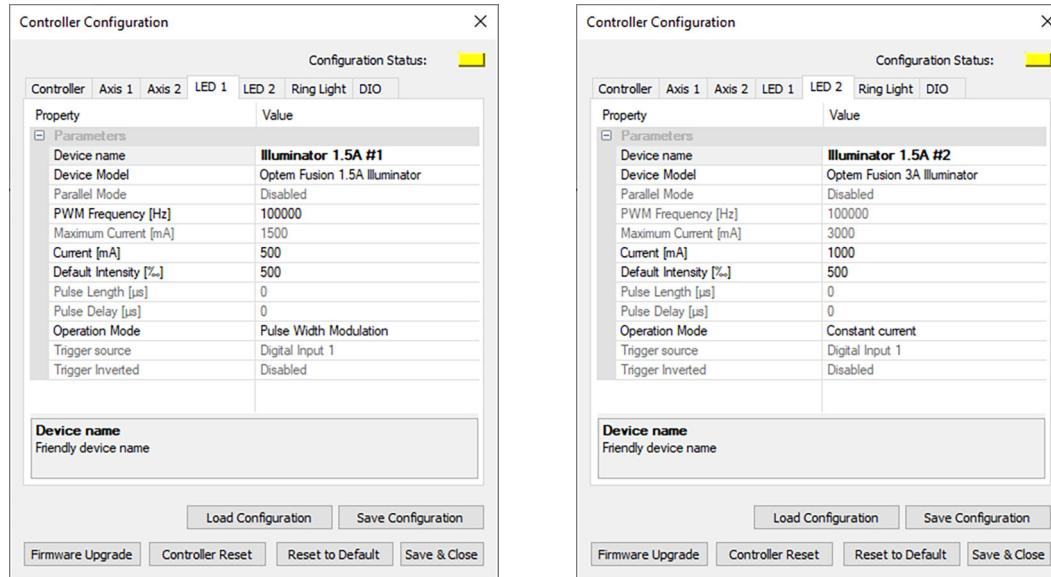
Controller Configuration

Configuration Status:

Controller | Axis 1 | Axis 2 | LED 1 | LED 2 | Ring Light | DIO

| Property | Value |
|---|---|
| ⊟ Parameters | |
| Device name | Illuminator 1.5A #1 |
| Device Model | Optem Fusion 1.5A Illuminator |
| Parallel Mode | Disabled |
| PWM Frequency [Hz] | 100000 |
| Maximum Current [mA] | 1500 |
| Current [mA] | 500 |
| Default Intensity [‰] | 500 |
| Pulse Length [µs] | 0 |
| Pulse Delay [µs] | 0 |
| Operation Mode | Pulse Width Modulation |
| Trigger source | Digital Input 1 |
| Trigger Inverted | Disabled |

Device name
Friendly device name

Load Configuration | Save Configuration

Firmware Upgrade | Controller Reset | Reset to Default | Save & Close

Controller Configuration

Configuration Status:

Controller | Axis 1 | Axis 2 | LED 1 | LED 2 | Ring Light | DIO

| Property | Value |
|---|---|
| ⊟ Parameters | |
| Device name | Illuminator 1.5A #2 |
| Device Model | Optem Fusion 3A Illuminator |
| Parallel Mode | Disabled |
| PWM Frequency [Hz] | 100000 |
| Maximum Current [mA] | 3000 |
| Current [mA] | 1000 |
| Default Intensity [‰] | 500 |
| Pulse Length [µs] | 0 |
| Pulse Delay [µs] | 0 |
| Operation Mode | Constant current |
| Trigger source | Digital Input 1 |
| Trigger Inverted | Disabled |

Device name
Friendly device name

Load Configuration | Save Configuration

Firmware Upgrade | Controller Reset | Reset to Default | Save & Close